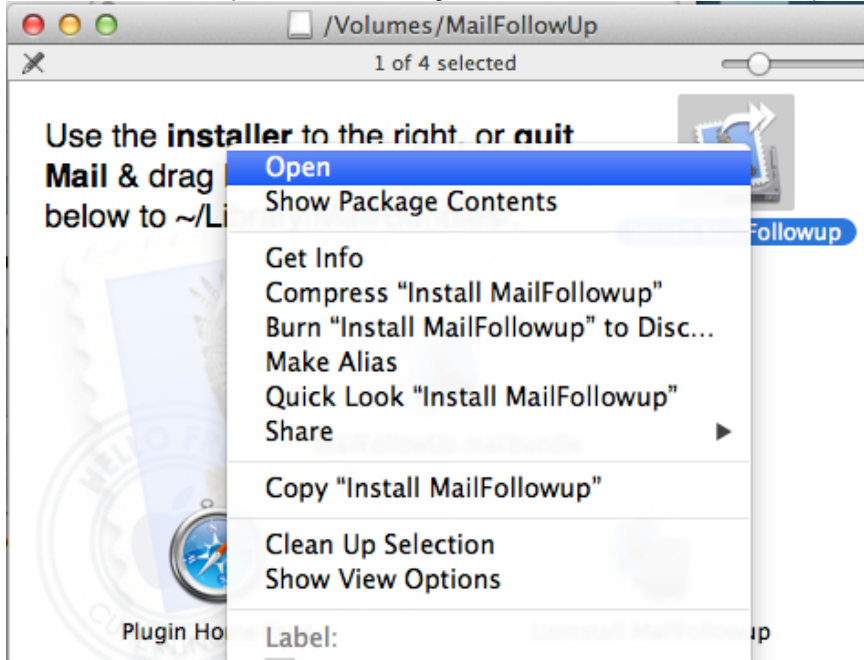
/Volumes/MailFollowUp

1 of 4 selected

Use the **installer** to the right, or **quit Mail** & drag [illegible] below to ~/Li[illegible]

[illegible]Followup

Open
Show Package Contents

Get Info
Compress "Install MailFollowup"
Burn "Install MailFollowup" to Disc...
Make Alias
Quick Look "Install MailFollowup"
Share

Copy "Install MailFollowup"

Clean Up Selection
Show View Options

Label:

Plugin Ho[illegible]

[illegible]p